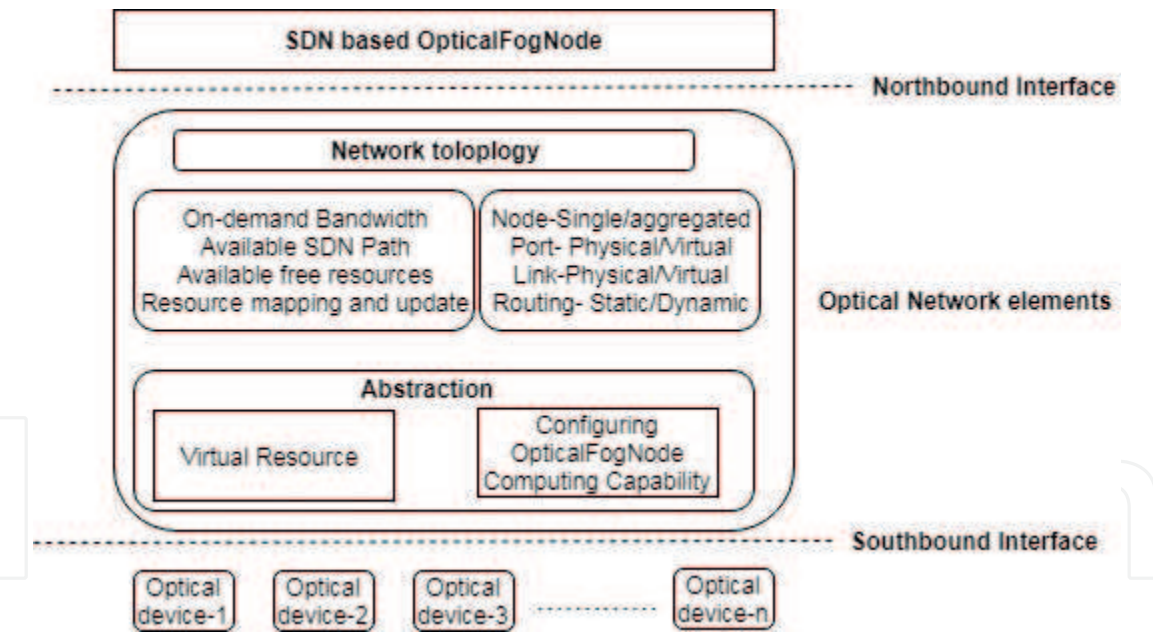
SDN based OpticalFogNode

Northbound Interface

Network toloplogy

On-demand Bandwidth
Available SDN Path
Available free resources
Resource mapping and update

Node-Single/aggregated
Port- Physical/Virtual
Link-Physical/Virtual
Routing- Static/Dynamic

Optical Network elements

Abstraction

Virtual Resource

Configuring
OpticalFogNode
Computing Capability

Southbound Interface

Optical device-1

Optical device-2

Optical device-3

Optical device-n